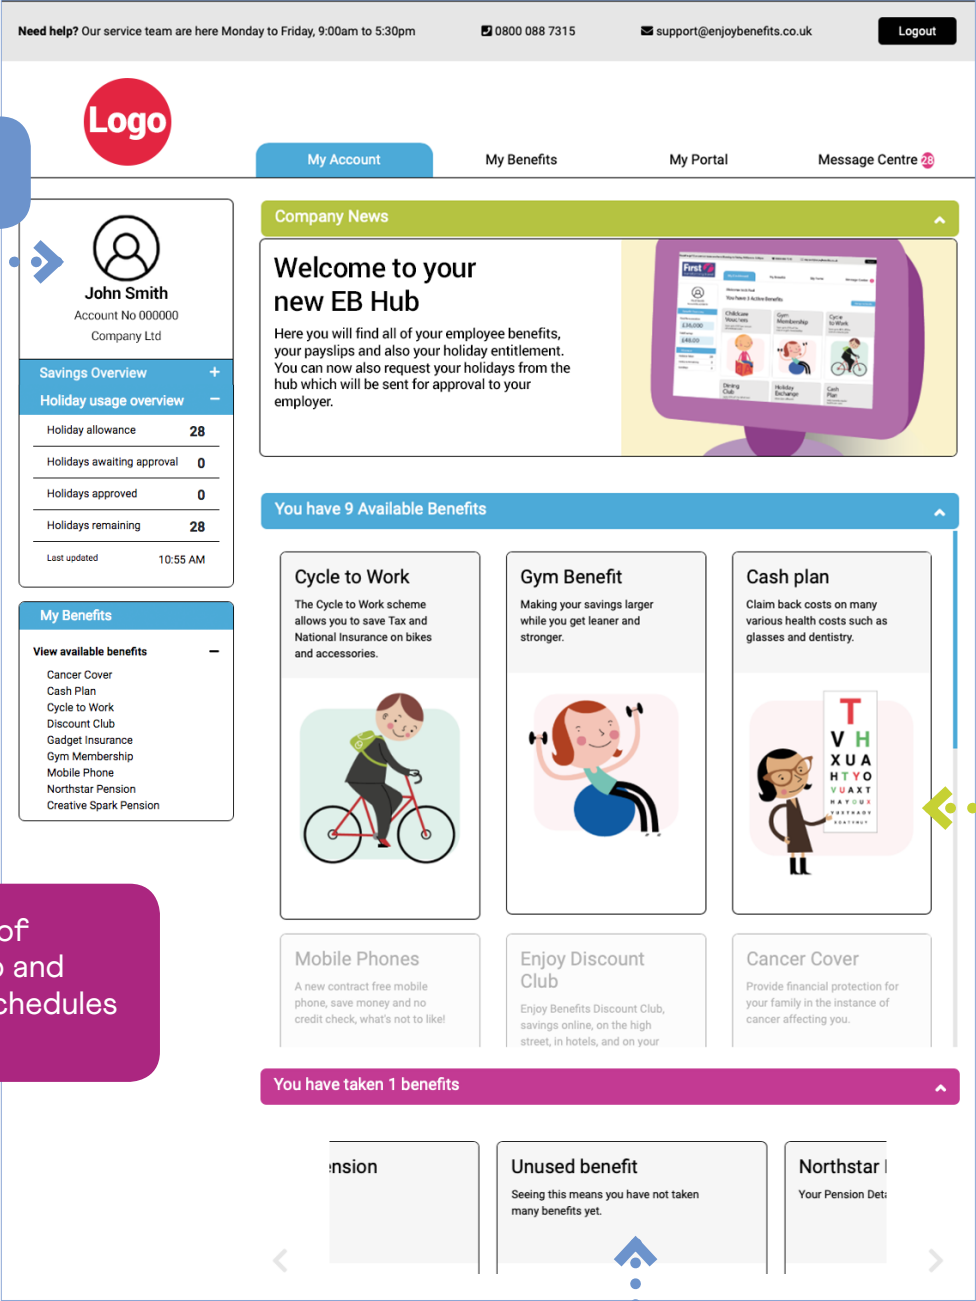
**Need help?** Our service team are here Monday to Friday, 9:00am to 5:30pm   0800 088 7315   support@enjoybenefits.co.uk   Logout

Logo

My Account   My Benefits   My Portal   Message Centre 28

John Smith
Account No 000000
Company Ltd

Savings Overview +
Holiday usage overview −

| | |
|---|---|
| Holiday allowance | 28 |
| Holidays awaiting approval | 0 |
| Holidays approved | 0 |
| Holidays remaining | 28 |
| Last updated | 10:55 AM |

My Benefits

View available benefits −
Cancer Cover
Cash Plan
Cycle to Work
Discount Club
Gadget Insurance
Gym Membership
Mobile Phone
Northstar Pension
Creative Spark Pension

of
and
chedules

Company News

Welcome to your new EB Hub

Here you will find all of your employee benefits, your payslips and also your holiday entitlement. You can now also request your holidays from the hub which will be sent for approval to your employer.

You have 9 Available Benefits

Cycle to Work
The Cycle to Work scheme allows you to save Tax and National Insurance on bikes and accessories.

Gym Benefit
Making your savings larger while you get leaner and stronger.

Cash plan
Claim back costs on many various health costs such as glasses and dentistry.

T
V H
X U A
H T Y O
V U A X T

Mobile Phones
A new contract free mobile phone, save money and no credit check, what's not to like!

Enjoy Discount Club
Enjoy Benefits Discount Club, savings online, on the high street, in hotels, and on your

Cancer Cover
Provide financial protection for your family in the instance of cancer affecting you.

You have taken 1 benefits

nsion

Unused benefit
Seeing this means you have not taken many benefits yet.

Northstar
Your Pension Det